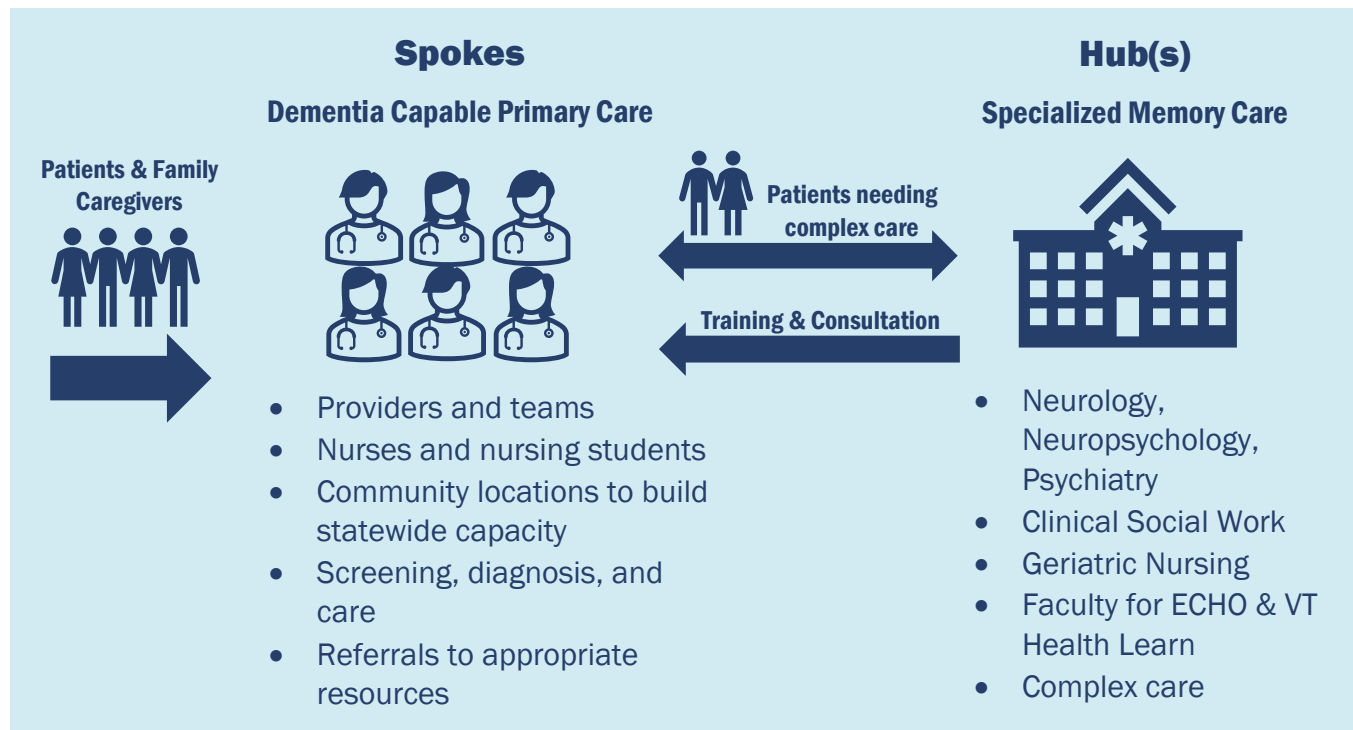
Spokes

Dementia Capable Primary Care

Hub(s)

Specialized Memory Care

Patients & Family Caregivers

Patients needing complex care

Training & Consultation

- Providers and teams
- Nurses and nursing students
- Community locations to build statewide capacity
- Screening, diagnosis, and care
- Referrals to appropriate resources

- Neurology, Neuropsychology, Psychiatry
- Clinical Social Work
- Geriatric Nursing
- Faculty for ECHO & VT Health Learn
- Complex care